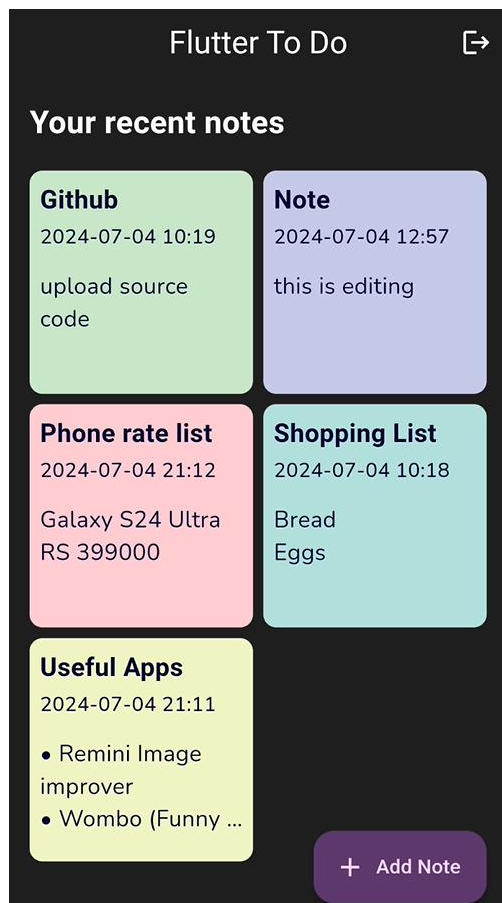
Flutter To Do

Your recent notes

Github
2024-07-04 10:19
upload source code

Note
2024-07-04 12:57
this is editing

Phone rate list
2024-07-04 21:12
Galaxy S24 Ultra
RS 399000

Shopping List
2024-07-04 10:18
Bread
Eggs

Useful Apps
2024-07-04 21:11
• Remini Image improver
• Wombo (Funny ...

+ Add Note